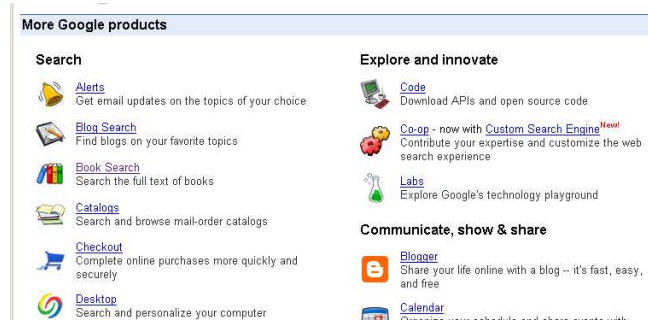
More Google products

Search

Alerts
Get email updates on the topics of your choice

Blog Search
Find blogs on your favorite topics

Book Search
Search the full text of books

Catalogs
Search and browse mail-order catalogs

Checkout
Complete online purchases more quickly and securely

Desktop
Search and personalize your computer

Explore and innovate

Code
Download APIs and open source code

Co-op - now with Custom Search Engine New!
Contribute your expertise and customize the web search experience

Labs
Explore Google's technology playground

Communicate, show & share

Blogger
Share your life online with a blog -- it's fast, easy, and free

Calendar
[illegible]